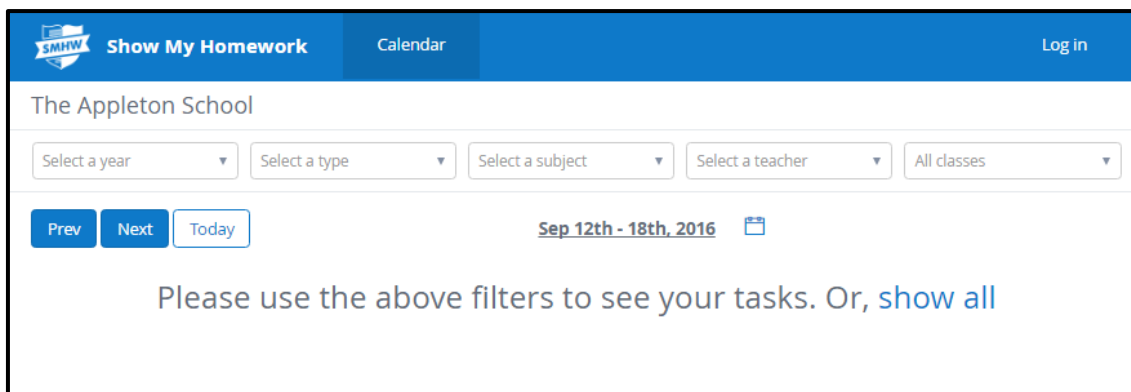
SMHW Show My Homework
Calendar
Log in

The Appleton School

Select a year
Select a type
Select a subject
Select a teacher
All classes

Prev
Next
Today

Sep 12th - 18th, 2016

Please use the above filters to see your tasks. Or, show all